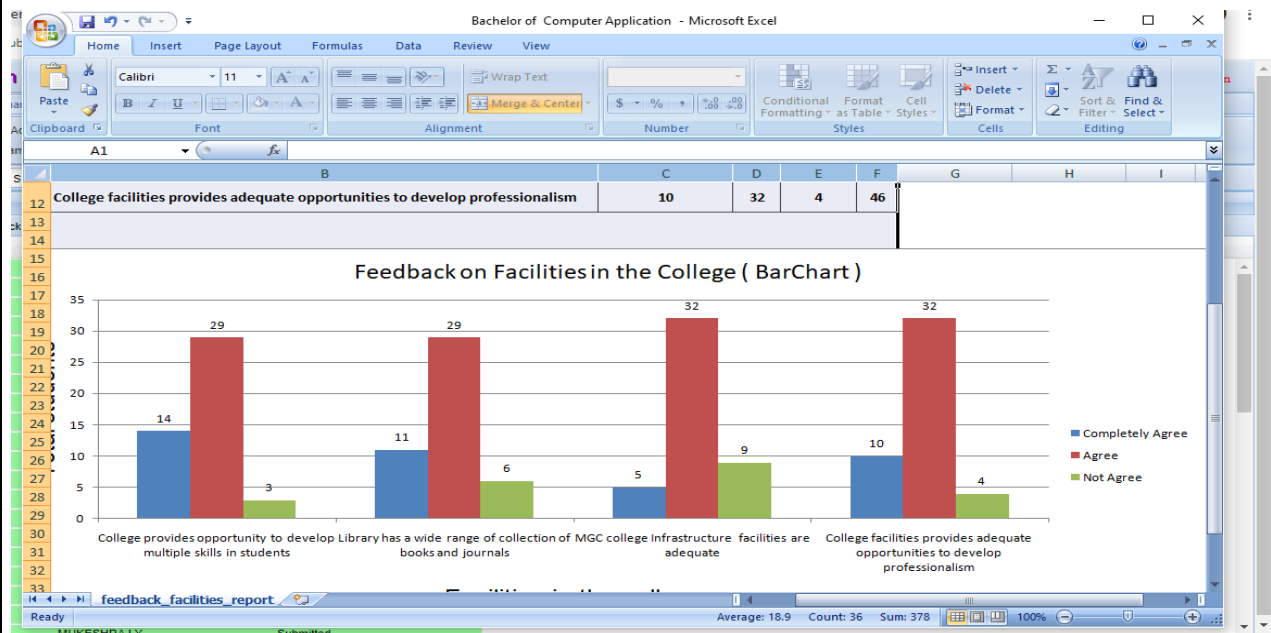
Bachelor of Computer Application - Microsoft Excel

Home Insert Page Layout Formulas Data Review View

Paste
Clipboard
Calibri 11
Font
Wrap Text
Merge & Center
Alignment
$ % ,
Number
Conditional Formatting
Format as Table
Cell Styles
Styles
Insert
Delete
Format
Cells
Sort & Filter
Find & Select
Editing

A1

| | B | C | D | E | F | G | H | I |
|---|---|---|---|---|---|---|---|---|
| 12 | College facilities provides adequate opportunities to develop professionalism | 10 | 32 | 4 | 46 | | | |
| 13 | | | | | | | | |
| 14 | | | | | | | | |

Feedback on Facilities in the College ( BarChart )

35
30
25
20
15
10
5
0

14 29 3
11 29 6
5 32 9
10 32 4

College provides opportunity to develop multiple skills in students
Library has a wide range of collection of books and journals
MGC college Infrastructure facilities are adequate
College facilities provides adequate opportunities to develop professionalism

Completely Agree
Agree
Not Agree

feedback_facilities_report

Ready Average: 18.9 Count: 36 Sum: 378 100%